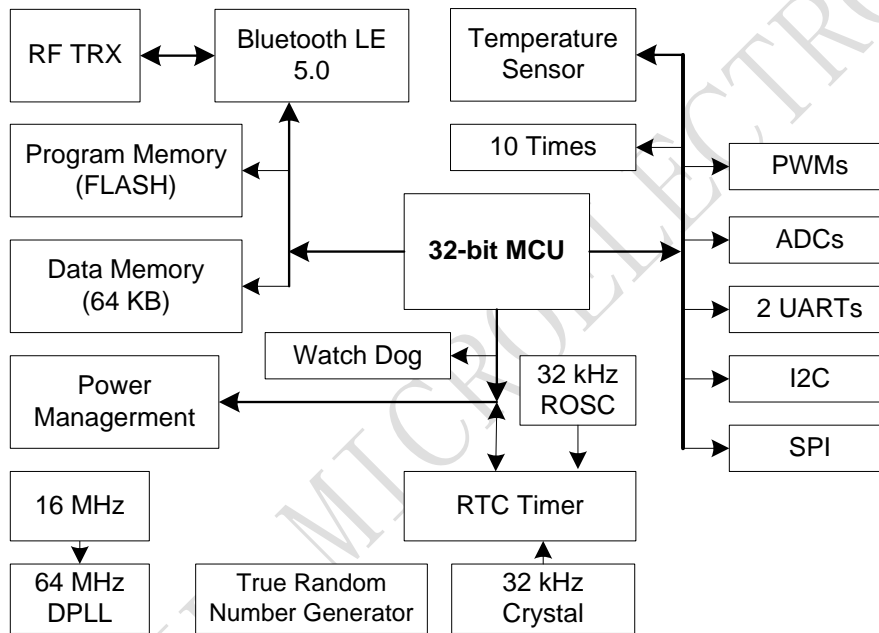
RF TRX

Bluetooth LE 5.0

Temperature Sensor

Program Memory (FLASH)

10 Times

PWMs

Data Memory (64 KB)

32-bit MCU

ADCs

2 UARTs

Watch Dog

Power Managerment

32 kHz ROSC

I2C

SPI

16 MHz

RTC Timer

64 MHz DPLL

True Random Number Generator

32 kHz Crystal

MICROELECTRO